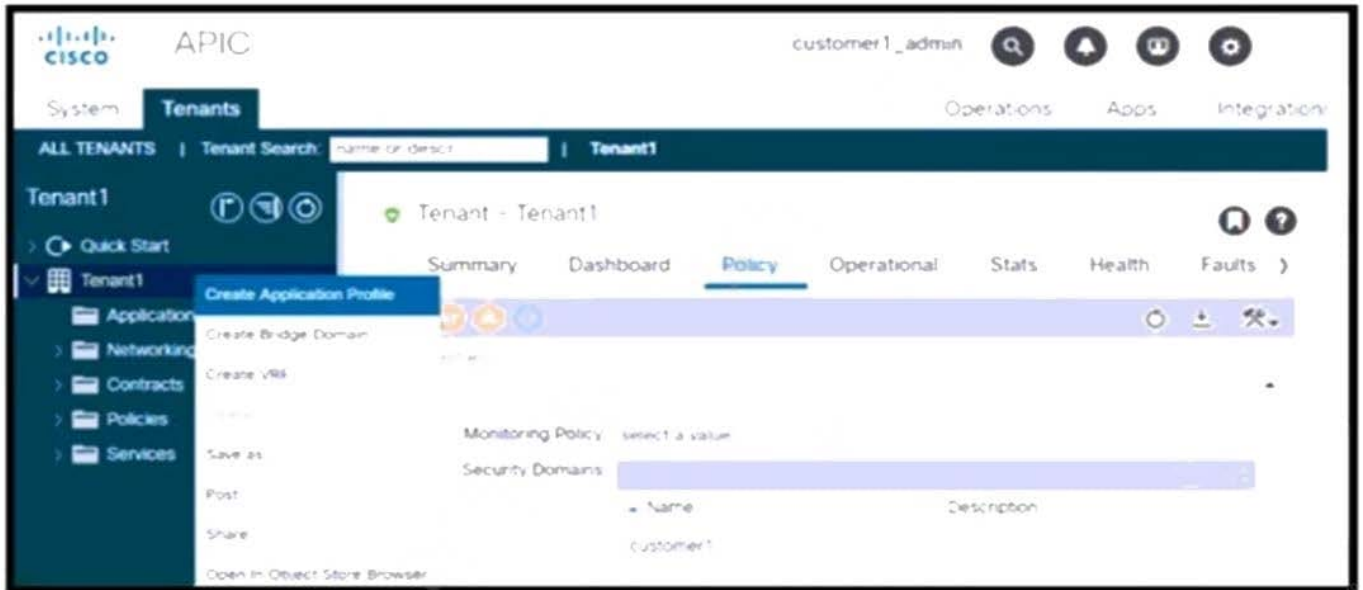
cisco APIC

customer1_admin

System Tenants Operations Apps Integration

ALL TENANTS | Tenant Search: name or descr | Tenant1

Tenant1

Quick Start

Tenant1

Application

Networking

Contracts

Policies

Services

Create Application Profile

Create Bridge Domain

Create VRF

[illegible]

Save as

Post

Share

Open In Object Store Browser

Tenant - Tenant1

Summary Dashboard Policy Operational Stats Health Faults

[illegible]

Monitoring Policy select a value

Security Domains

Name Description

customer1